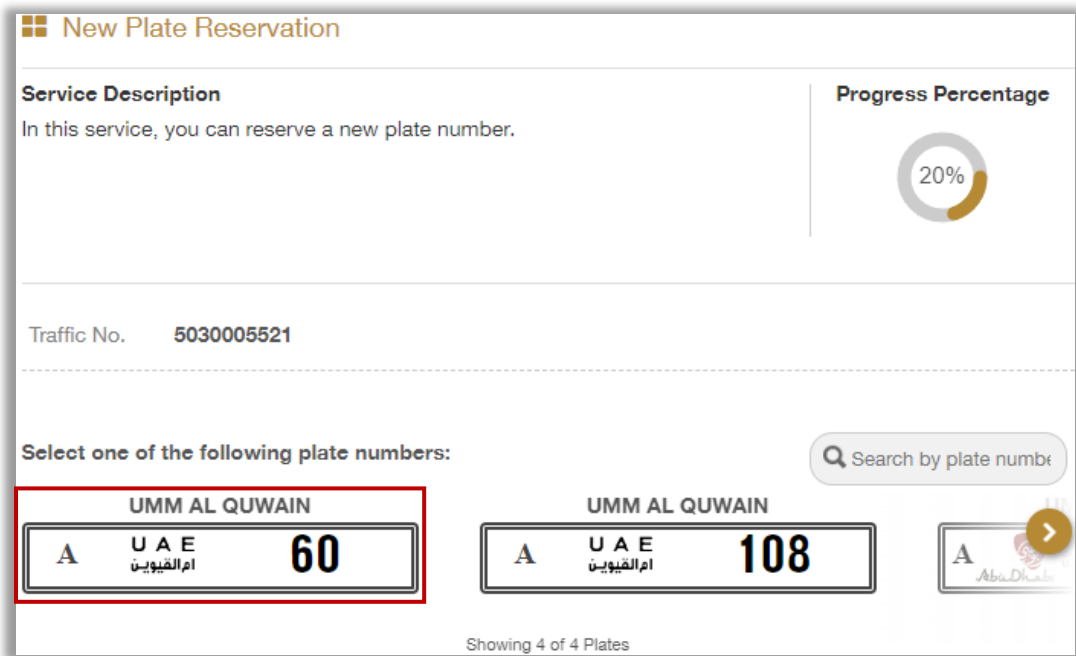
New Plate Reservation

Service Description
In this service, you can reserve a new plate number.

Progress Percentage
20%

Traffic No. 5030005521

Select one of the following plate numbers:

Search by plate numbe

UMM AL QUWAIN
A UAE ام القيوين 60

UMM AL QUWAIN
A UAE ام القيوين 108

A AbuDhabi

Showing 4 of 4 Plates